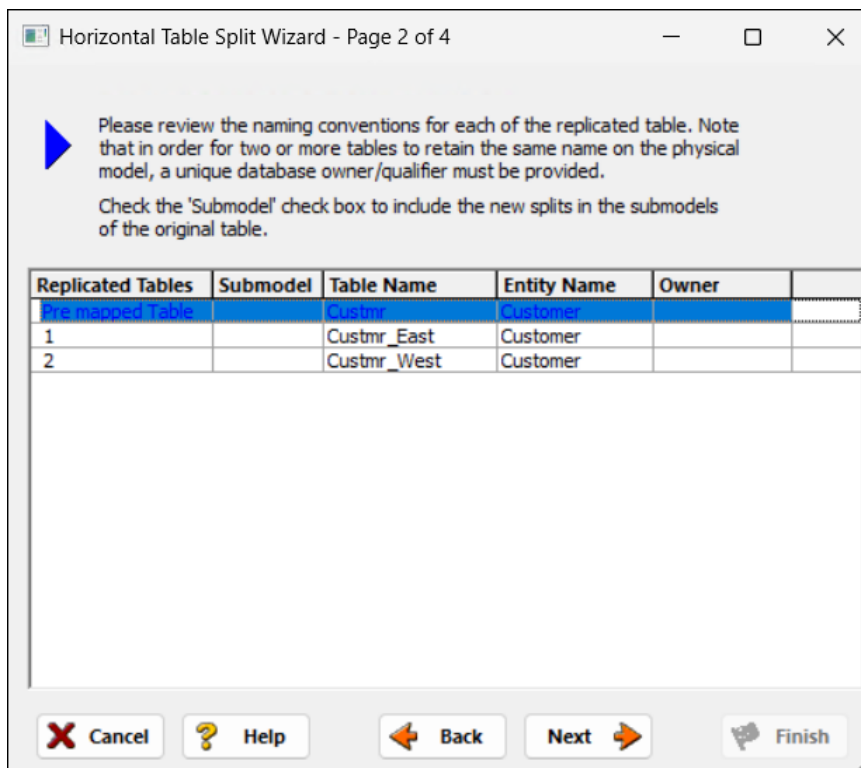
Horizontal Table Split Wizard - Page 2 of 4

Please review the naming conventions for each of the replicated table. Note that in order for two or more tables to retain the same name on the physical model, a unique database owner/qualifier must be provided.

Check the 'Submodel' check box to include the new splits in the submodels of the original table.

| Replicated Tables | Submodel | Table Name | Entity Name | Owner |
|---|---|---|---|---|
| Pre mapped Table | | Custmr | Customer | |
| 1 | | Custmr_East | Customer | |
| 2 | | Custmr_West | Customer | |

Cancel
Help
Back
Next
Finish